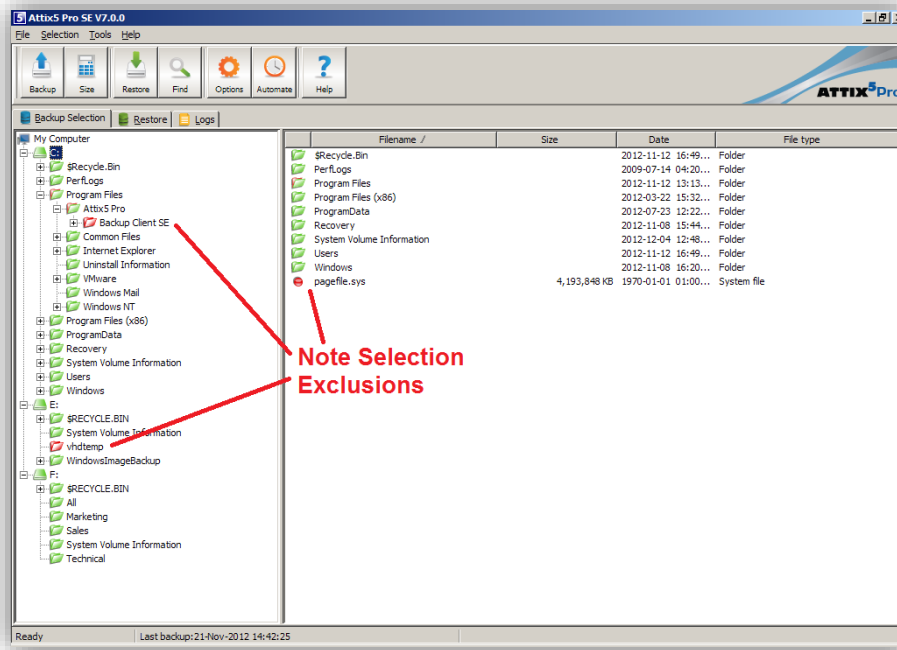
Attix5 Pro SE V7.0.0

File Selection Tools Help

Backup Size Restore Find Options Automate Help

ATTIX5 Pro

Backup Selection Restore Logs

My Computer
C:
$Recycle.Bin
PerfLogs
Program Files
Attix5 Pro
Backup Client SE
Common Files
Internet Explorer
Uninstall Information
VMware
Windows Mail
Windows NT
Program Files (x86)
ProgramData
Recovery
System Volume Information
Users
Windows
E:
$RECYCLE.BIN
System Volume Information
vhdtemp
WindowsImageBackup
F:
$RECYCLE.BIN
All
Marketing
Sales
System Volume Information
Technical

| Filename / | Size | Date | File type |
|---|---|---|---|
| $Recycle.Bin | | 2012-11-12 16:49... | Folder |
| PerfLogs | | 2009-07-14 04:20... | Folder |
| Program Files | | 2012-11-12 13:13... | Folder |
| Program Files (x86) | | 2012-03-22 15:32... | Folder |
| ProgramData | | 2012-07-23 12:22... | Folder |
| Recovery | | 2012-11-08 15:44... | Folder |
| System Volume Information | | 2012-12-04 12:48... | Folder |
| Users | | 2012-11-12 16:49... | Folder |
| Windows | | 2012-11-08 16:20... | Folder |
| pagefile.sys | 4,193,848 KB | 1970-01-01 01:00... | System file |

Note Selection Exclusions

Ready Last backup:21-Nov-2012 14:42:25